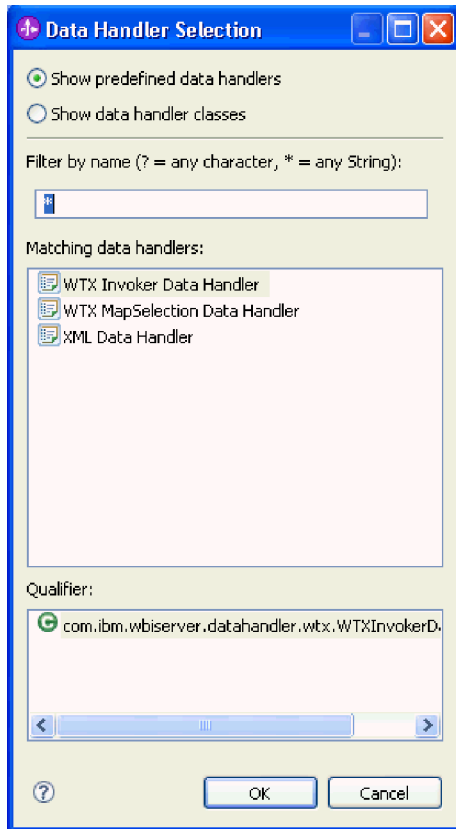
Data Handler Selection

Show predefined data handlers

Show data handler classes

Filter by name (? = any character, * = any String):

*

Matching data handlers:

WTX Invoker Data Handler
WTX MapSelection Data Handler
XML Data Handler

Qualifier:

com.ibm.wbiserver.datahandler.wtx.WTXInvokerD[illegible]

OK Cancel